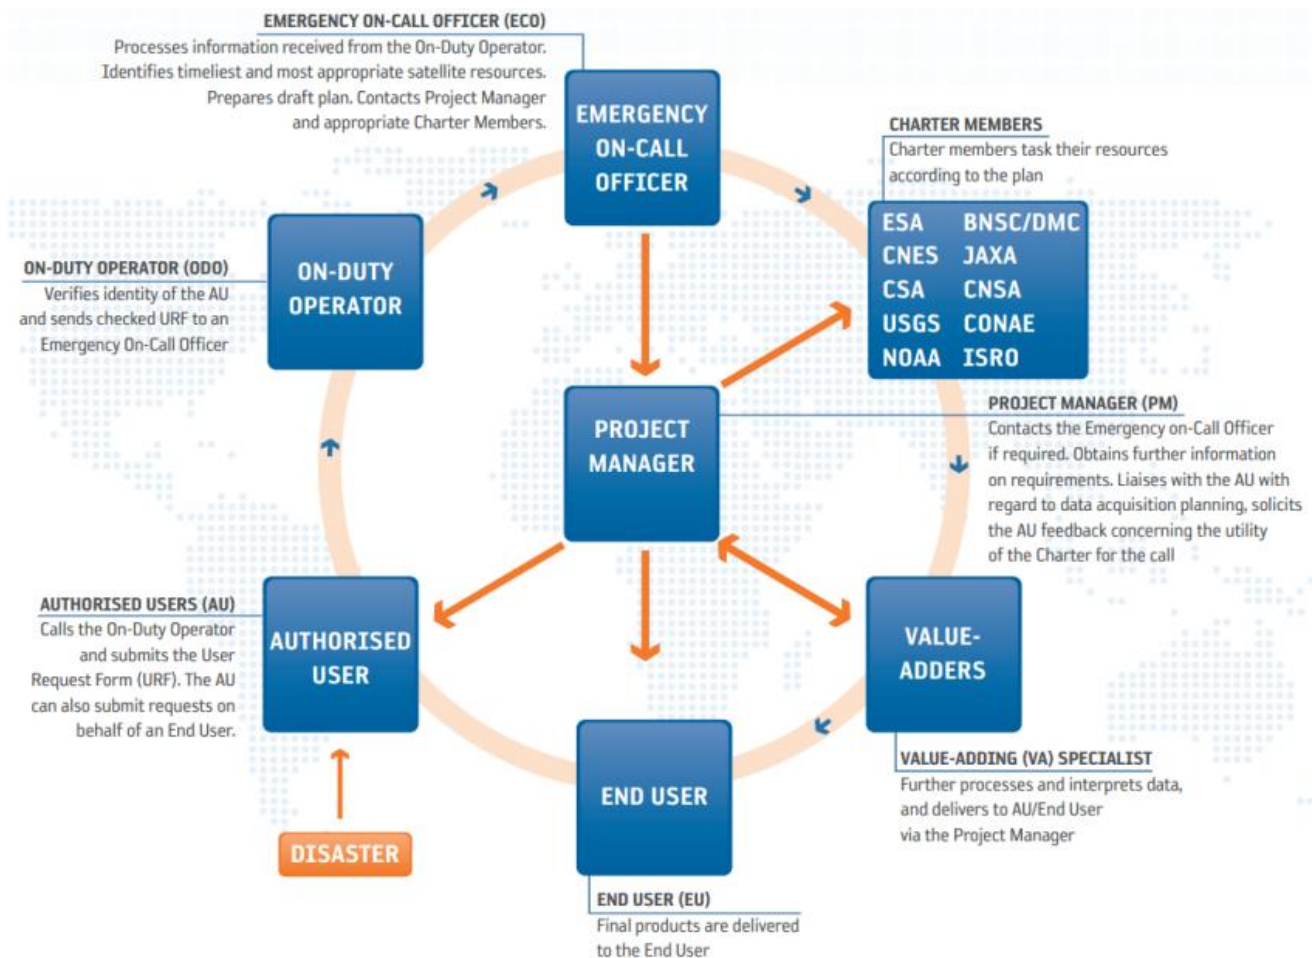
EMERGENCY ON-CALL OFFICER (ECO)
Processes information received from the On-Duty Operator. Identifies timeliest and most appropriate satellite resources. Prepares draft plan. Contacts Project Manager and appropriate Charter Members.

EMERGENCY ON-CALL OFFICER

CHARTER MEMBERS
Charter members task their resources according to the plan

| ESA | BNSC/DMC |
|---|---|
| CNES | JAXA |
| CSA | CNSA |
| USGS | CONAE |
| NOAA | ISRO |

ON-DUTY OPERATOR (ODO)
Verifies identity of the AU and sends checked URF to an Emergency On-Call Officer

ON-DUTY OPERATOR

PROJECT MANAGER

PROJECT MANAGER (PM)
Contacts the Emergency on-Call Officer if required. Obtains further information on requirements. Liaises with the AU with regard to data acquisition planning, solicits the AU feedback concerning the utility of the Charter for the call

AUTHORISED USERS (AU)
Calls the On-Duty Operator and submits the User Request Form (URF). The AU can also submit requests on behalf of an End User.

AUTHORISED USER

VALUE-ADDERS

END USER

DISASTER

VALUE-ADDING (VA) SPECIALIST
Further processes and interprets data, and delivers to AU/End User via the Project Manager

END USER (EU)
Final products are delivered to the End User